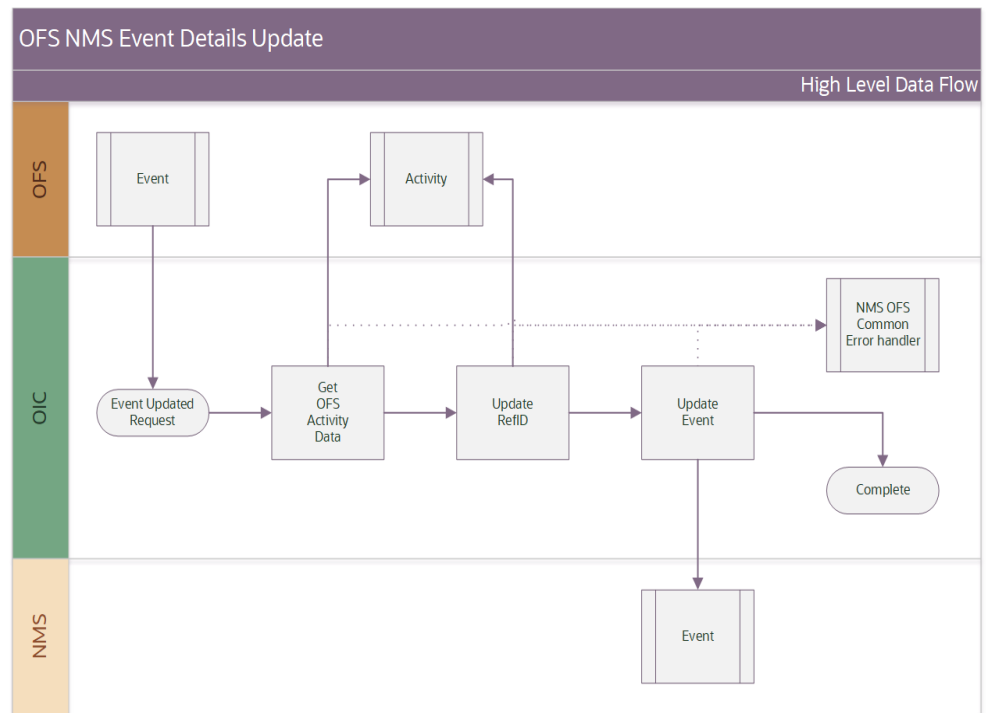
OFS NMS Event Details Update

High Level Data Flow

OFS

Event

Activity

OIC

NMS OFS Common Error handler

Event Updated Request

Get OFS Activity Data

Update RefID

Update Event

Complete

NMS

Event